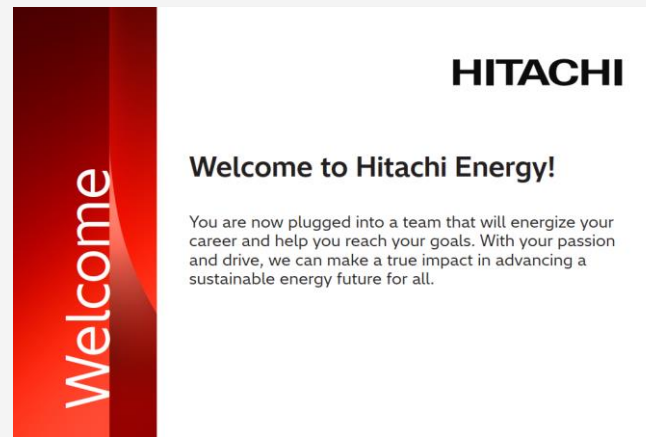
Welcome

HITACHI

Welcome to Hitachi Energy!

You are now plugged into a team that will energize your career and help you reach your goals. With your passion and drive, we can make a true impact in advancing a sustainable energy future for all.